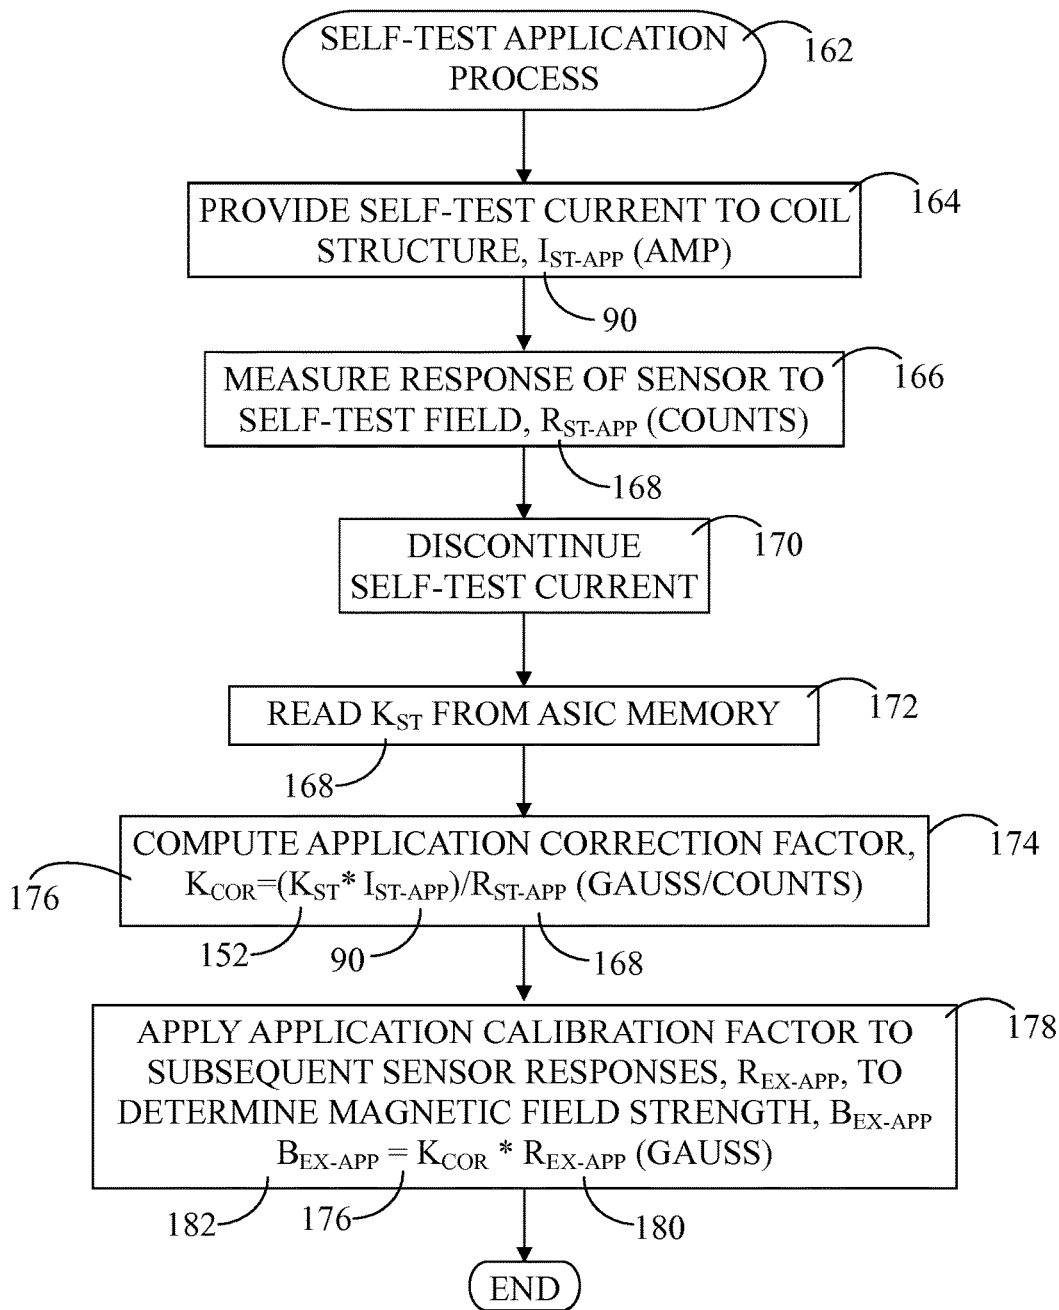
SELF-TEST APPLICATION PROCESS

162

PROVIDE SELF-TEST CURRENT TO COIL STRUCTURE, $I_{ST-APP}$ (AMP)

164

90

MEASURE RESPONSE OF SENSOR TO SELF-TEST FIELD, $R_{ST-APP}$ (COUNTS)

166

168

DISCONTINUE SELF-TEST CURRENT

170

READ $K_{ST}$ FROM ASIC MEMORY

172

168

COMPUTE APPLICATION CORRECTION FACTOR, $K_{COR}=(K_{ST}* I_{ST-APP})/R_{ST-APP}$ (GAUSS/COUNTS)

174

176

152

90

168

APPLY APPLICATION CALIBRATION FACTOR TO SUBSEQUENT SENSOR RESPONSES, $R_{EX-APP}$, TO DETERMINE MAGNETIC FIELD STRENGTH, $B_{EX-APP}$
$B_{EX-APP} = K_{COR} * R_{EX-APP}$ (GAUSS)

178

182

176

180

END